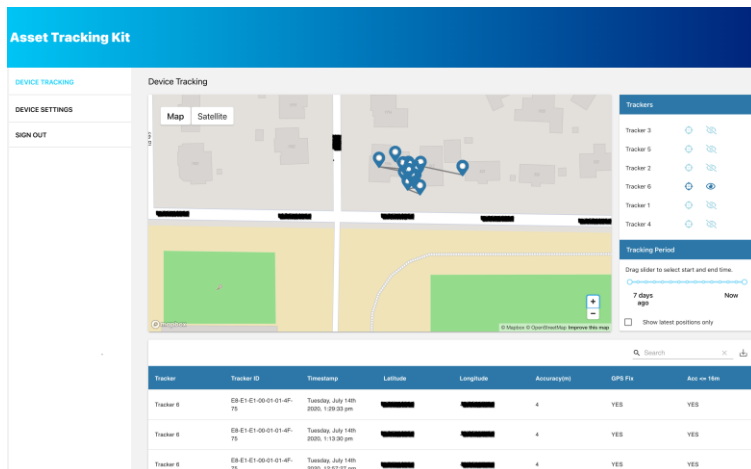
Asset Tracking Kit

DEVICE TRACKING
DEVICE SETTINGS
SIGN OUT

Device Tracking

Map Satellite

+
−

© Mapbox © OpenStreetMap Improve this map

Trackers

Tracker 3
Tracker 5
Tracker 2
Tracker 6
Tracker 1
Tracker 4

Tracking Period

Drag slider to select start and end time.

7 days ago
Now

Show latest positions only

Search

| Tracker | Tracker ID | Timestamp | Latitude | Longitude | Accuracy(m) | GPS Fix | Acc <= 16m |
|---|---|---|---|---|---|---|---|
| Tracker 6 | E8-E1-E1-00-01-01-4F-75 | Tuesday, July 14th 2020, 1:29:33 pm | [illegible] | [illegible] | 4 | YES | YES |
| Tracker 6 | E8-E1-E1-00-01-01-4F-75 | Tuesday, July 14th 2020, 1:13:30 pm | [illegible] | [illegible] | 4 | YES | YES |
| Tracker 6 | E8-E1-E1-00-01-01-4F-75 | Tuesday, July 14th 2020, 12:57:27 pm | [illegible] | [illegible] | 4 | YES | YES |